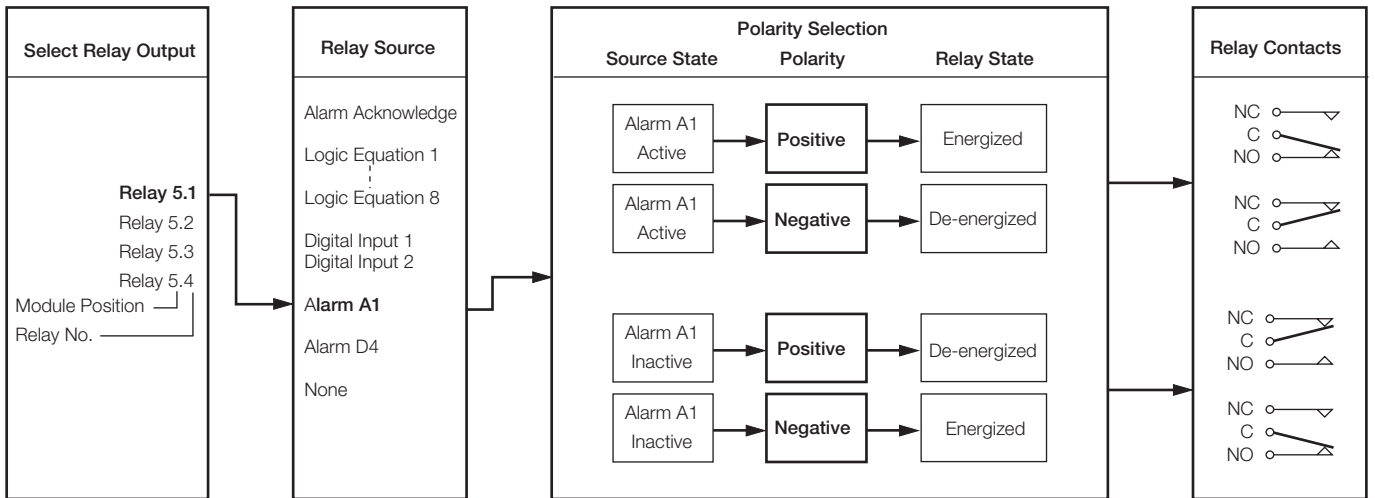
Select Relay Output

Relay 5.1
Relay 5.2
Relay 5.3
Relay 5.4
Module Position
Relay No.

Relay Source

Alarm Acknowledge
Logic Equation 1
Logic Equation 8
Digital Input 1
Digital Input 2
Alarm A1
Alarm D4
None

Polarity Selection

Source State | Polarity | Relay State

Alarm A1 Active → Positive → Energized
Alarm A1 Active → Negative → De-energized
Alarm A1 Inactive → Positive → De-energized
Alarm A1 Inactive → Negative → Energized

Relay Contacts

NC
C
NO

NC
C
NO

NC
C
NO

NC
C
NO